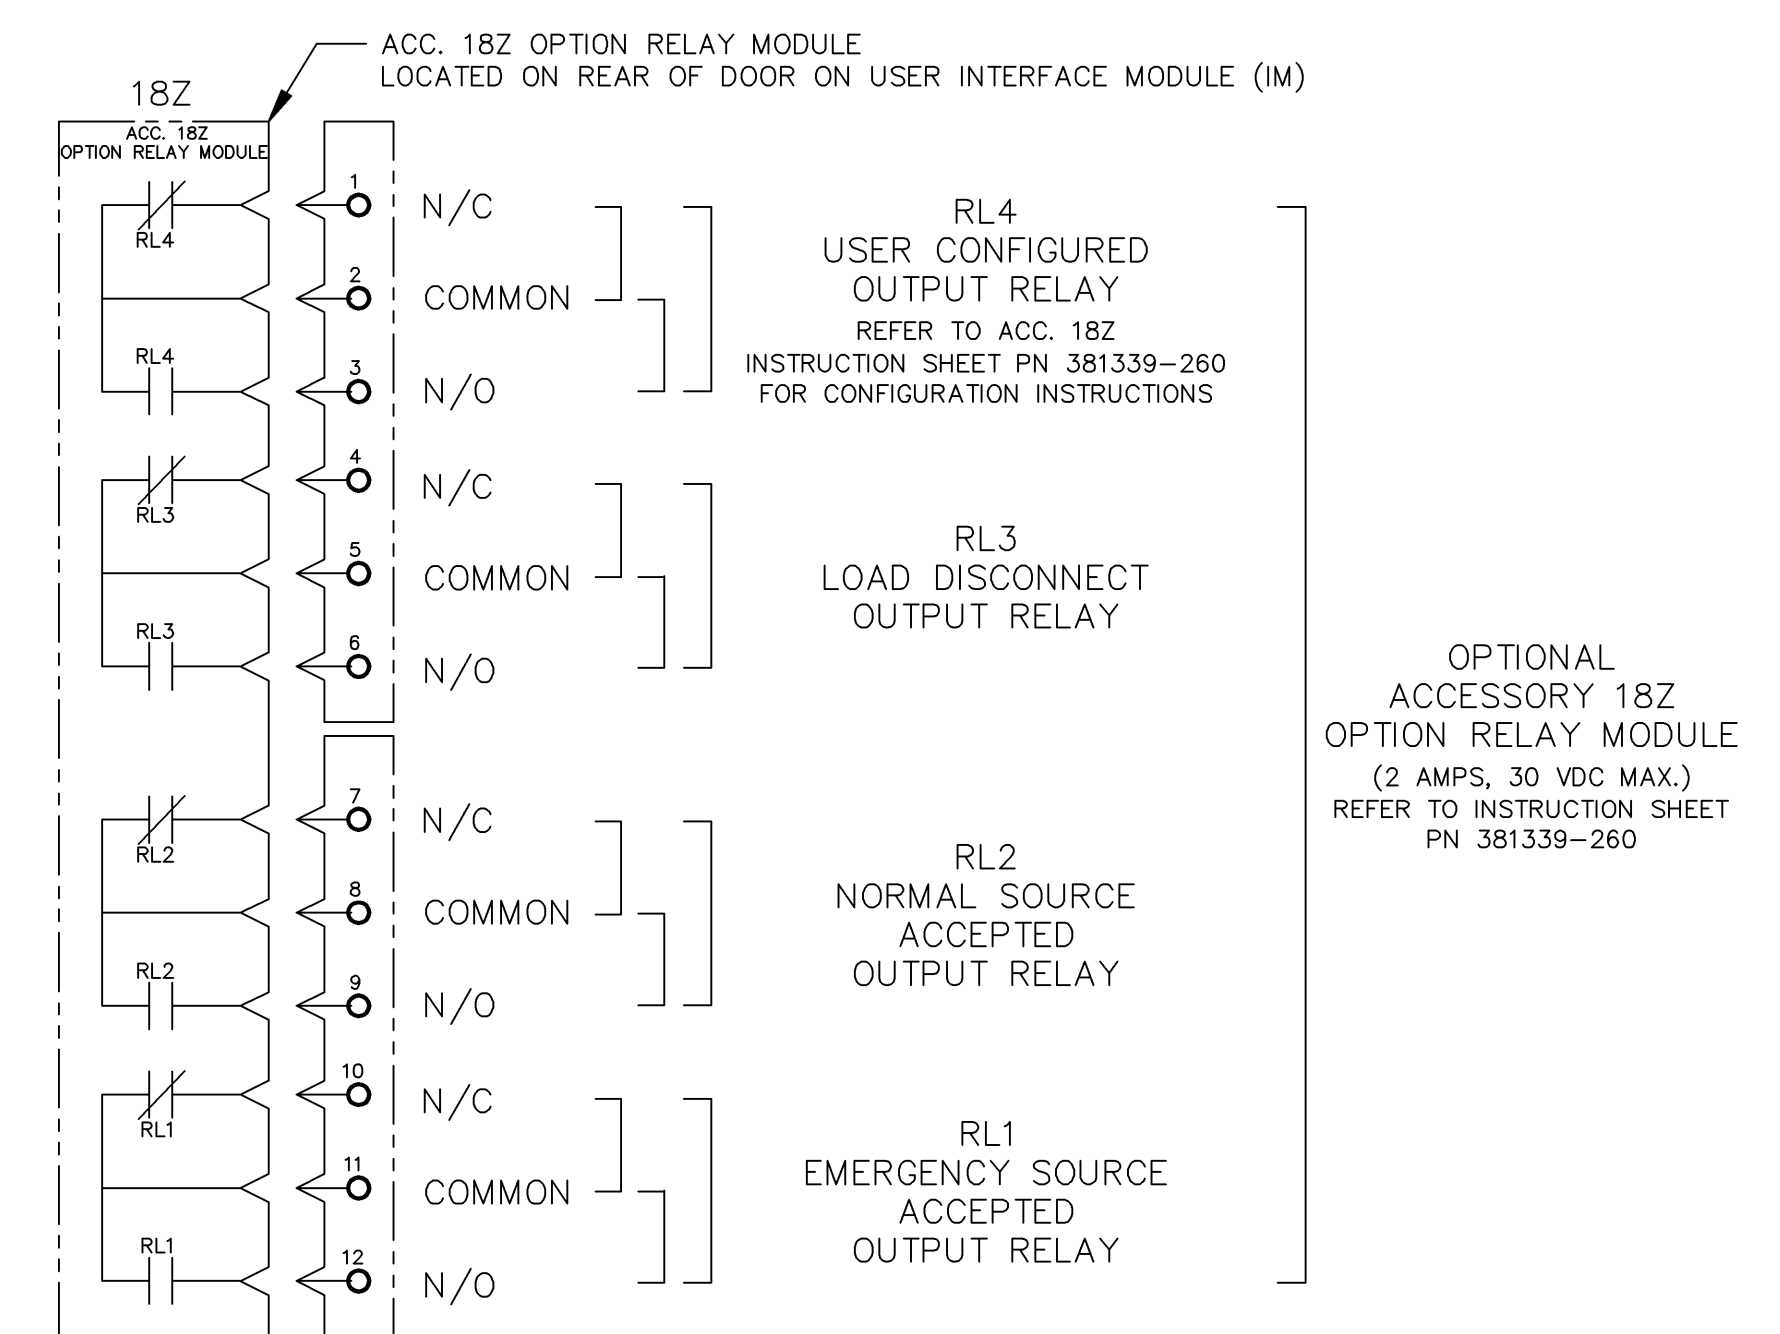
ACC. 18Z OPTION RELAY MODULE
LOCATED ON REAR OF DOOR ON USER INTERFACE MODULE (IM)

18Z

ACC. 18Z
OPTION RELAY MODULE

RL4
RL4
RL3
RL3
RL2
RL2
RL1
RL1

1 N/C
2 COMMON
3 N/O

RL4
USER CONFIGURED
OUTPUT RELAY
REFER TO ACC. 18Z
INSTRUCTION SHEET PN 381339–260
FOR CONFIGURATION INSTRUCTIONS

4 N/C
5 COMMON
6 N/O

RL3
LOAD DISCONNECT
OUTPUT RELAY

7 N/C
8 COMMON
9 N/O

RL2
NORMAL SOURCE
ACCEPTED
OUTPUT RELAY

10 N/C
11 COMMON
12 N/O

RL1
EMERGENCY SOURCE
ACCEPTED
OUTPUT RELAY

OPTIONAL
ACCESSORY 18Z
OPTION RELAY MODULE
(2 AMPS, 30 VDC MAX.)
REFER TO INSTRUCTION SHEET
PN 381339–260